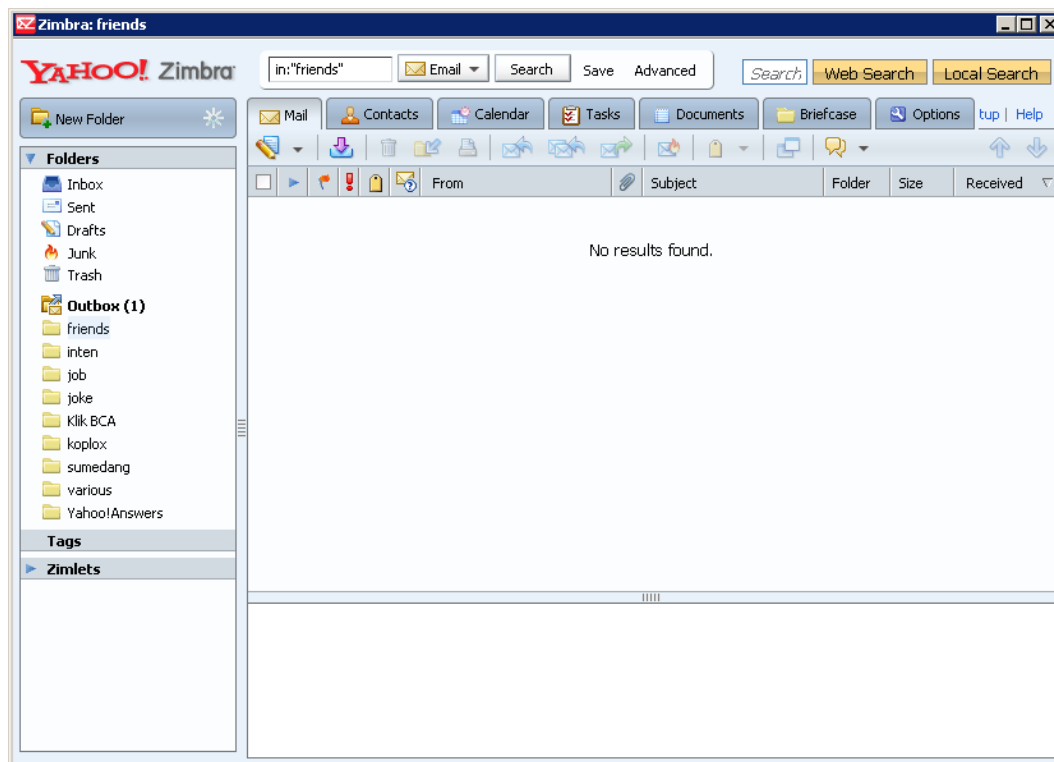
Zimbra: friends

YAHOO! Zimbra

in:"friends" Email Search Save Advanced

Search Web Search Local Search

New Folder

Mail Contacts Calendar Tasks Documents Briefcase Options tup | Help

Folders
Inbox
Sent
Drafts
Junk
Trash
Outbox (1)
friends
inten
job
joke
Klik BCA
koplox
sumedang
various
Yahoo!Answers

Tags

Zimlets

| From | Subject | Folder | Size | Received |
|---|---|---|---|---|

No results found.